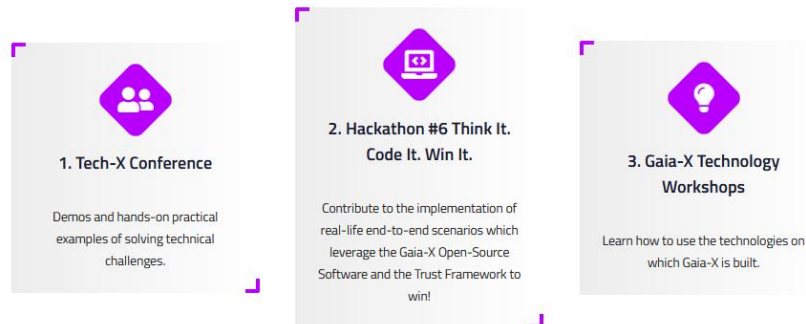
1. Tech-X Conference

Demos and hands-on practical examples of solving technical challenges.

2. Hackathon #6 Think It. Code It. Win It.

Contribute to the implementation of real-life end-to-end scenarios which leverage the Gaia-X Open-Source Software and the Trust Framework to win!

3. Gaia-X Technology Workshops

Learn how to use the technologies on which Gaia-X is built.